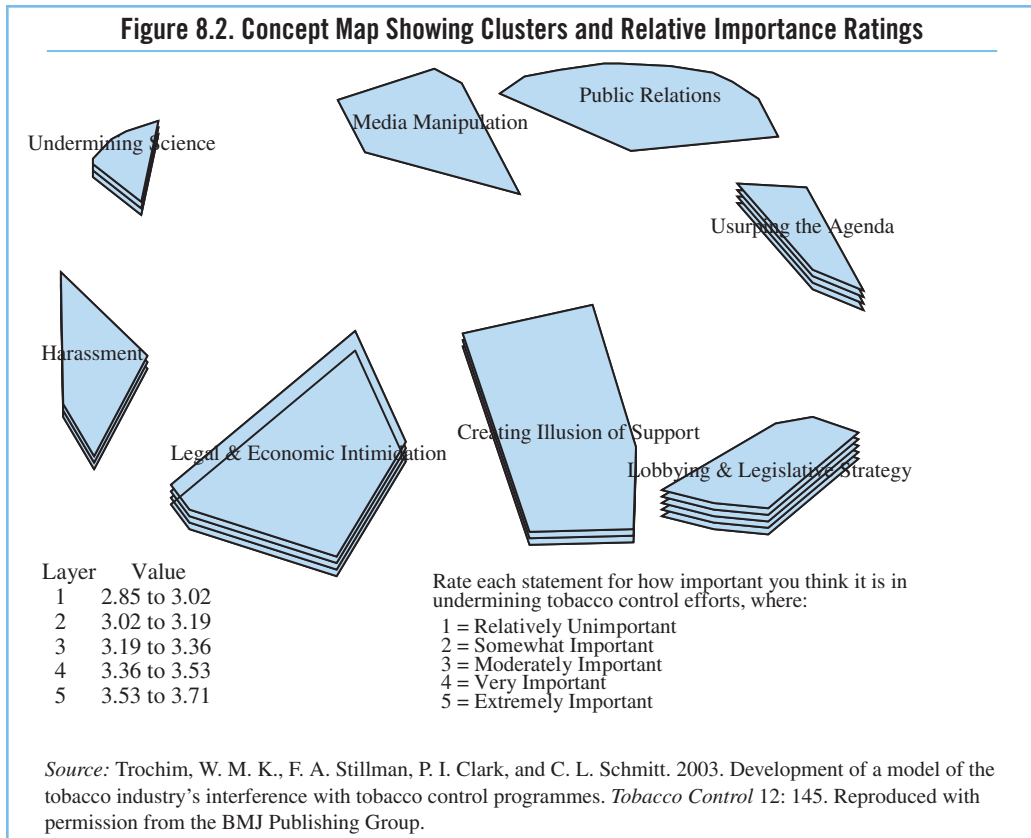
Figure 8.2. Concept Map Showing Clusters and Relative Importance Ratings

Media Manipulation

Public Relations

Undermining Science

Usurping the Agenda

Harassment

Legal & Economic Intimidation

Creating Illusion of Support

Lobbying & Legislative Strategy

| Layer | Value |
|---|---|
| 1 | 2.85 to 3.02 |
| 2 | 3.02 to 3.19 |
| 3 | 3.19 to 3.36 |
| 4 | 3.36 to 3.53 |
| 5 | 3.53 to 3.71 |

Rate each statement for how important you think it is in undermining tobacco control efforts, where:
1 = Relatively Unimportant
2 = Somewhat Important
3 = Moderately Important
4 = Very Important
5 = Extremely Important

Source: Trochim, W. M. K., F. A. Stillman, P. I. Clark, and C. L. Schmitt. 2003. Development of a model of the tobacco industry's interference with tobacco control programmes. Tobacco Control 12: 145. Reproduced with permission from the BMJ Publishing Group.